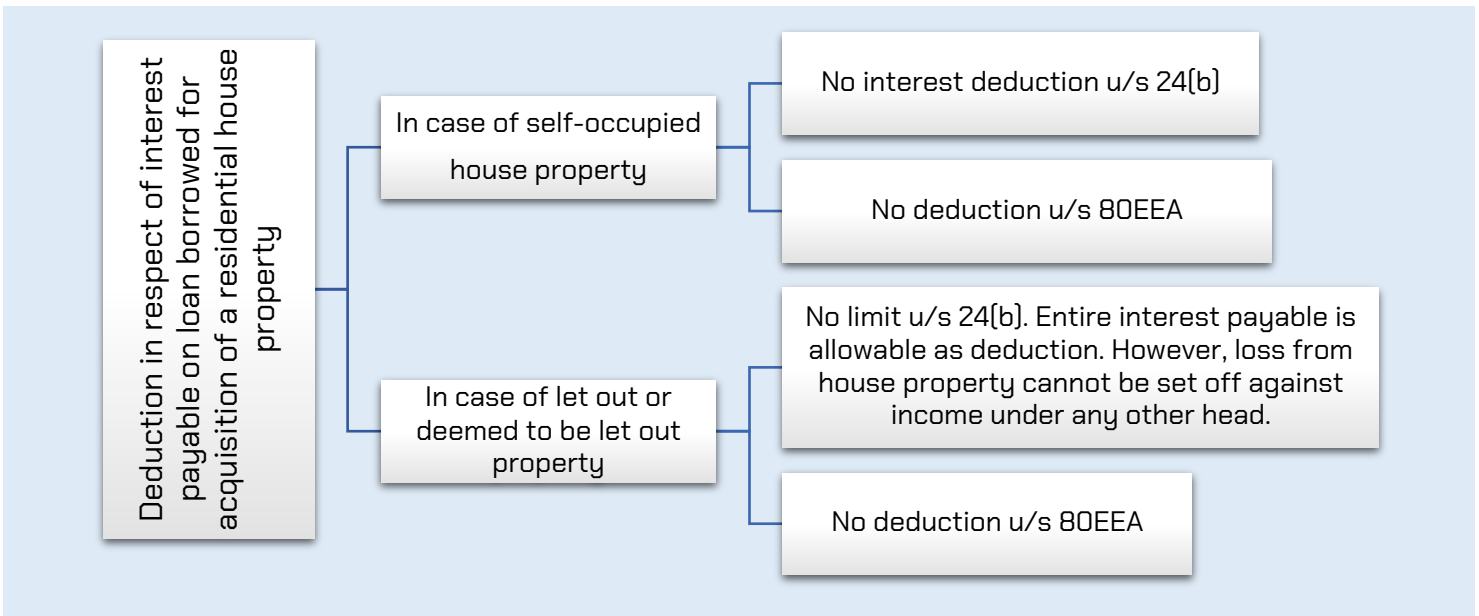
Deduction in respect of interest payable on loan borrowed for acquisition of a residential house property

In case of self-occupied house property

No interest deduction u/s 24(b)

No deduction u/s 80EEA

In case of let out or deemed to be let out property

No limit u/s 24(b). Entire interest payable is allowable as deduction. However, loss from house property cannot be set off against income under any other head.

No deduction u/s 80EEA